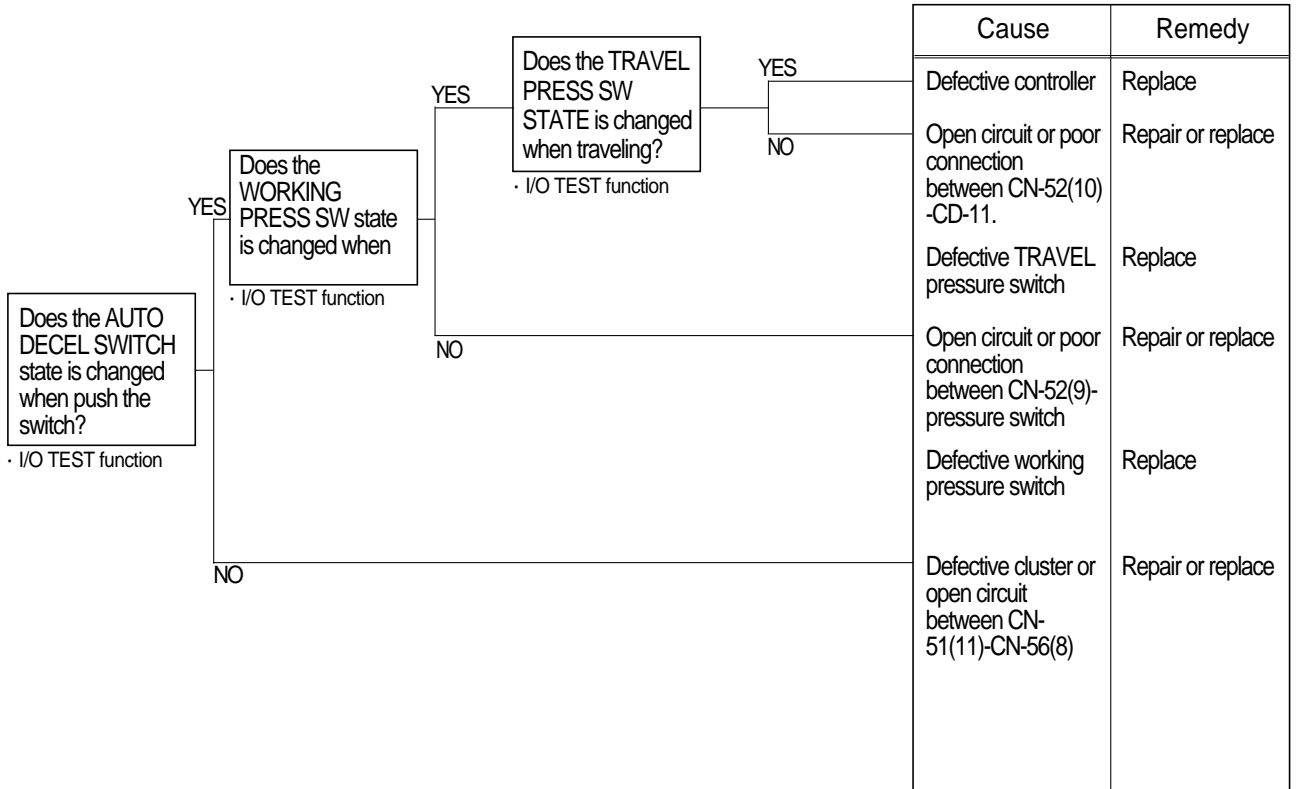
Does the AUTO DECEL SWITCH state is changed when push the switch?
· I/O TEST function

YES

Does the WORKING PRESS SW state is changed when
· I/O TEST function

YES

Does the TRAVEL PRESS SW STATE is changed when traveling?
· I/O TEST function

YES

NO

NO

NO

| Cause | Remedy |
|---|---|
| Defective controller | Replace |
| Open circuit or poor connection between CN-52(10)-CD-11. | Repair or replace |
| Defective TRAVEL pressure switch | Replace |
| Open circuit or poor connection between CN-52(9)-pressure switch | Repair or replace |
| Defective working pressure switch | Replace |
| Defective cluster or open circuit between CN-51(11)-CN-56(8) | Repair or replace |